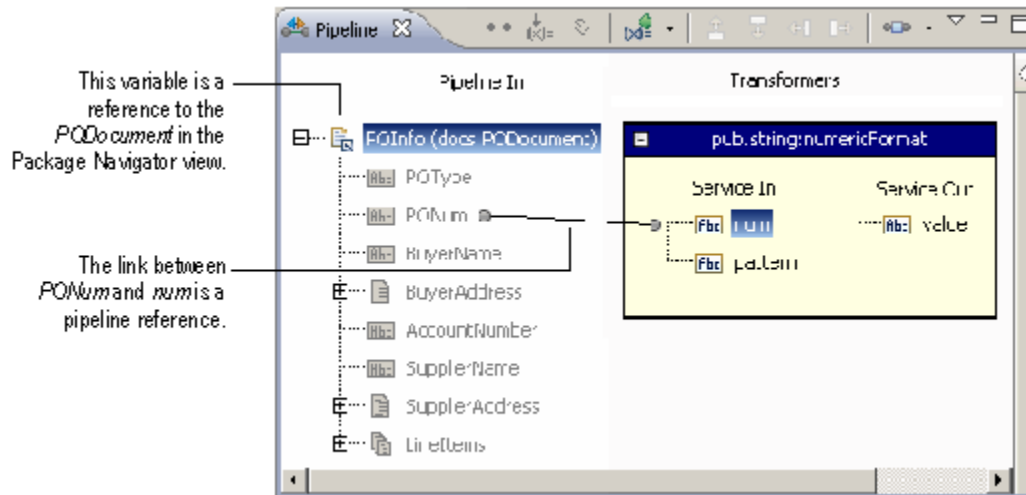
This variable is a reference to the *PODocument* in the Package Navigator view.

The link between *PONum* and *num* is a pipeline reference.

Pipeline

Pipeline In

Transformers

POInfo (docs.PODocument)

POType

PONum

BuyerName

BuyerAddress

AccountNumber

SupplierName

SupplierAddress

LineItems

pub.string:numericFormat

Service In

Service Out

num

pattern

value